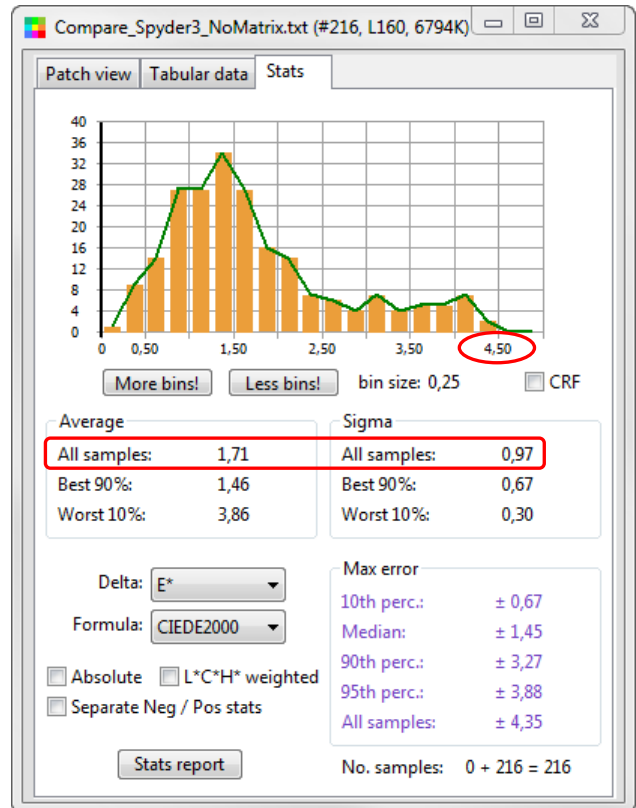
Compare_Spyder3_NoMatrix.txt (#216, L160, 6794K)

Patch view | Tabular data | Stats

40
36
32
28
24
20
16
12
8
4
0

0 | 0,50 | 1,50 | 2,50 | 3,50 | 4,50

More bins! | Less bins! | bin size: 0,25 | CRF

Average
All samples: 1,71
Best 90%: 1,46
Worst 10%: 3,86

Sigma
All samples: 0,97
Best 90%: 0,67
Worst 10%: 0,30

Delta: E*
Formula: CIEDE2000

Absolute
L*C*H* weighted
Separate Neg / Pos stats

Max error
10th perc.: ± 0,67
Median: ± 1,45
90th perc.: ± 3,27
95th perc.: ± 3,88
All samples: ± 4,35

Stats report

No. samples: 0 + 216 = 216